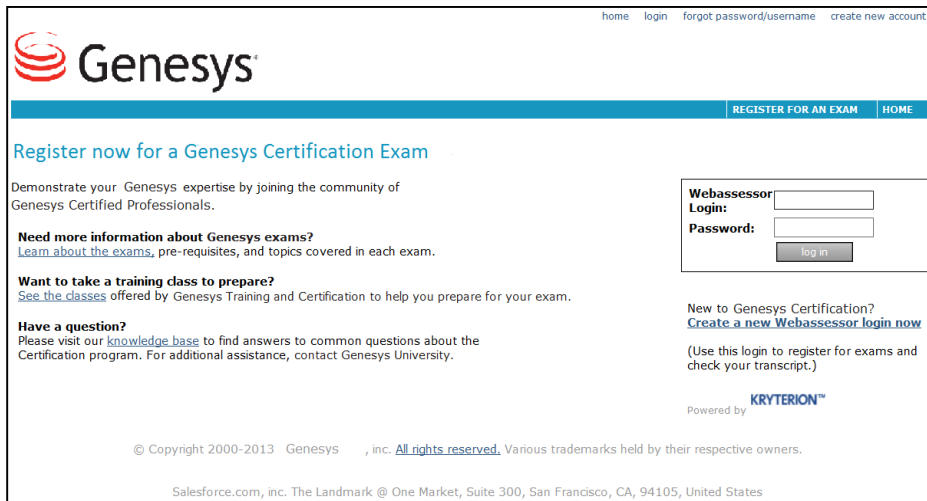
home login forgot password/username create new account

Genesys

REGISTER FOR AN EXAM HOME

Register now for a Genesys Certification Exam

Demonstrate your Genesys expertise by joining the community of Genesys Certified Professionals.

Need more information about Genesys exams?
Learn about the exams, pre-requisites, and topics covered in each exam.

Want to take a training class to prepare?
See the classes offered by Genesys Training and Certification to help you prepare for your exam.

Have a question?
Please visit our knowledge base to find answers to common questions about the Certification program. For additional assistance, contact Genesys University.

Webassessor Login:
Password:
log in

New to Genesys Certification?
Create a new Webassessor login now

(Use this login to register for exams and check your transcript.)

Powered by KRYTERION™

© Copyright 2000-2013 Genesys , inc. All rights reserved. Various trademarks held by their respective owners.

Salesforce.com, inc. The Landmark @ One Market, Suite 300, San Francisco, CA, 94105, United States